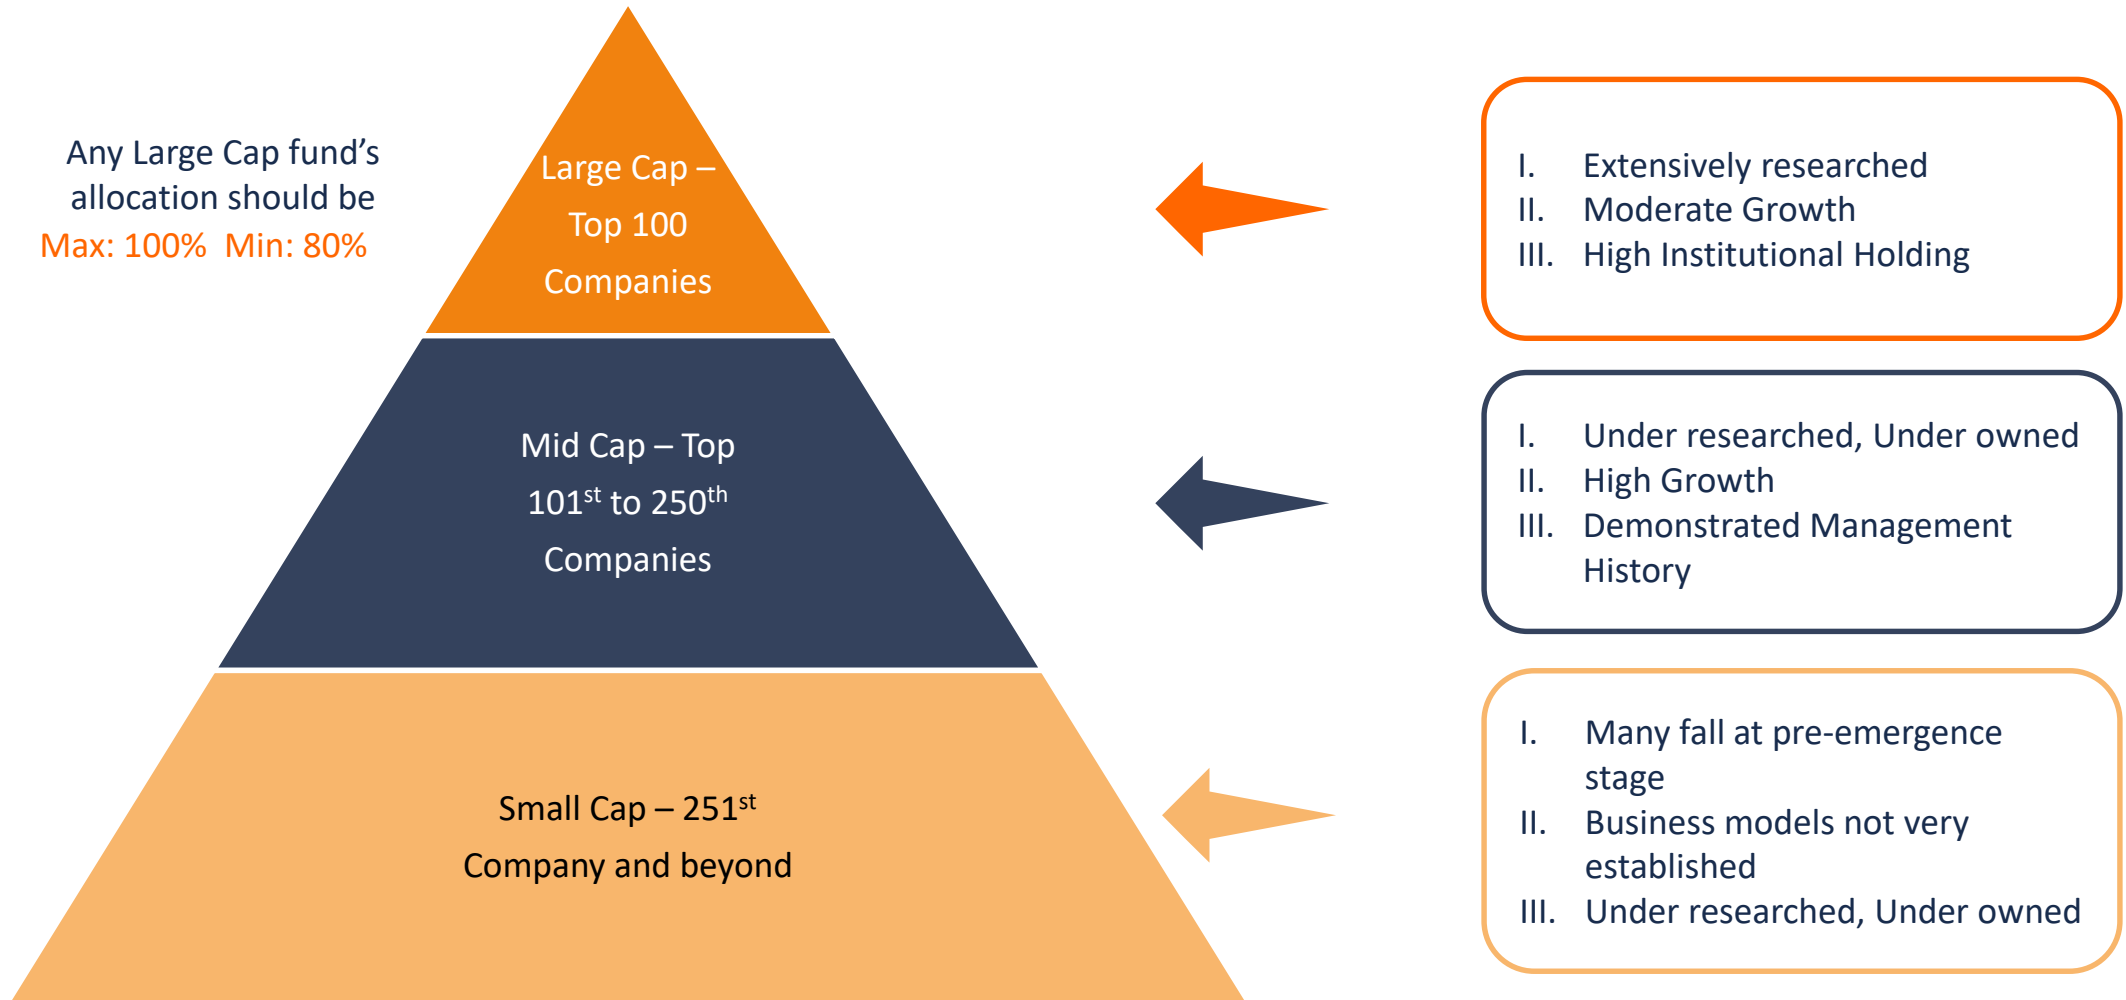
Any Large Cap fund's allocation should be
Max: 100% Min: 80%

Large Cap – Top 100 Companies

Mid Cap – Top 101$^{st}$ to 250$^{th}$ Companies

Small Cap – 251$^{st}$ Company and beyond

I. Extensively researched
II. Moderate Growth
III. High Institutional Holding

I. Under researched, Under owned
II. High Growth
III. Demonstrated Management History

I. Many fall at pre-emergence stage
II. Business models not very established
III. Under researched, Under owned